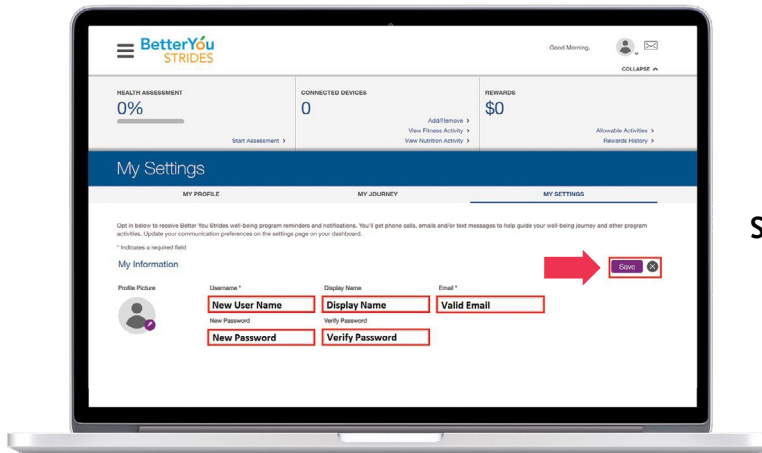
BetterYou STRIDES

Good Morning,

COLLAPSE

HEALTH ASSESSMENT
0%
Start Assessment >

CONNECTED DEVICES
0
Add/Remove >
View Fitness Activity >
View Nutrition Activity >

REWARDS
$0
Allowable Activities >
Rewards History >

My Settings

MY PROFILE | MY JOURNEY | MY SETTINGS

Opt in below to receive Better You Strides well-being program reminders and notifications. You'll get phone calls, emails and/or text messages to help guide your well-being journey and other program activities. Update your communication preferences on the settings page on your dashboard.

* Indicates a required field

My Information

Save

Profile Picture

Username *
New User Name

Display Name
Display Name

Email *
Valid Email

New Password
New Password

Verify Password
Verify Password

S